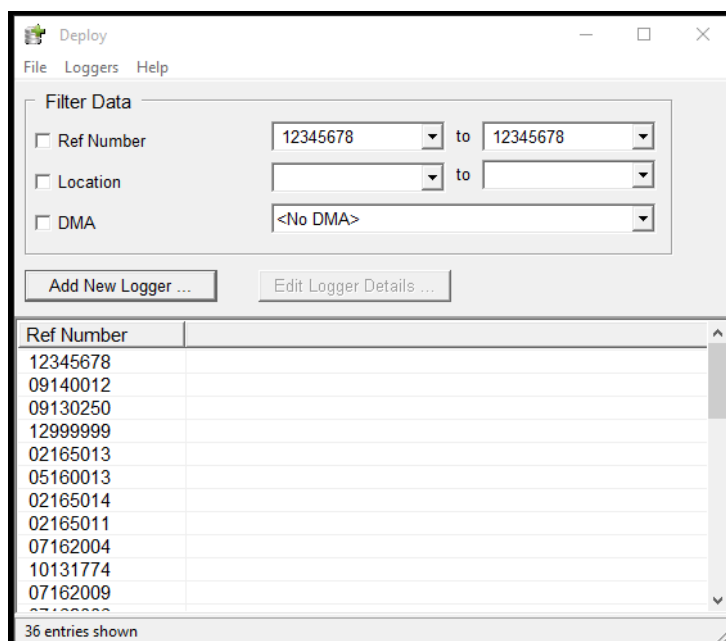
Deploy
File Loggers Help
Filter Data
Ref Number 12345678 to 12345678
Location to
DMA <No DMA>
Add New Logger ...
Edit Logger Details ...

| Ref Number | |
|---|---|
| 12345678 | |
| 09140012 | |
| 09130250 | |
| 12999999 | |
| 02165013 | |
| 05160013 | |
| 02165014 | |
| 02165011 | |
| 07162004 | |
| 10131774 | |
| 07162009 | |
| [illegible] | |

36 entries shown